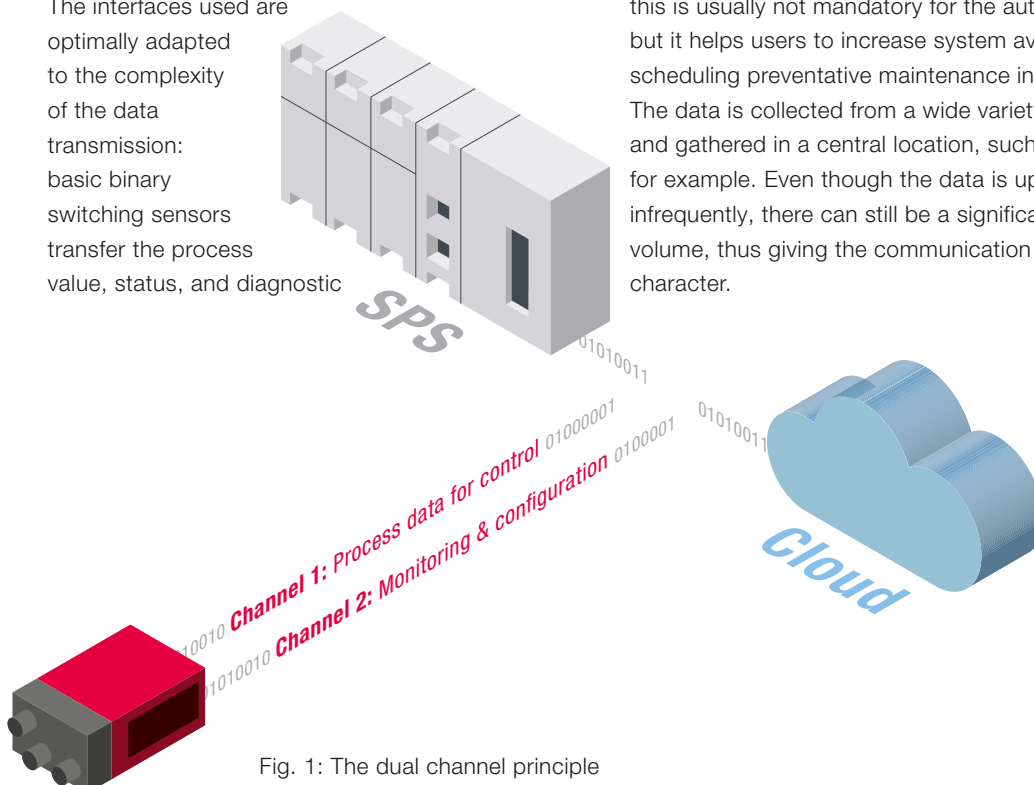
The interfaces used are optimally adapted to the complexity of the data transmission: basic binary switching sensors transfer the process value, status, and diagnostic

this is usually not mandatory for the aut but it helps users to increase system av scheduling preventative maintenance in The data is collected from a wide variet and gathered in a central location, such for example. Even though the data is up infrequently, there can still be a significa volume, thus giving the communication character.

SPS

01010011

01010011

Cloud

010010 Channel 1: Process data for control 01000001

01010010 Channel 2: Monitoring & configuration 0100001

Fig. 1: The dual channel principle